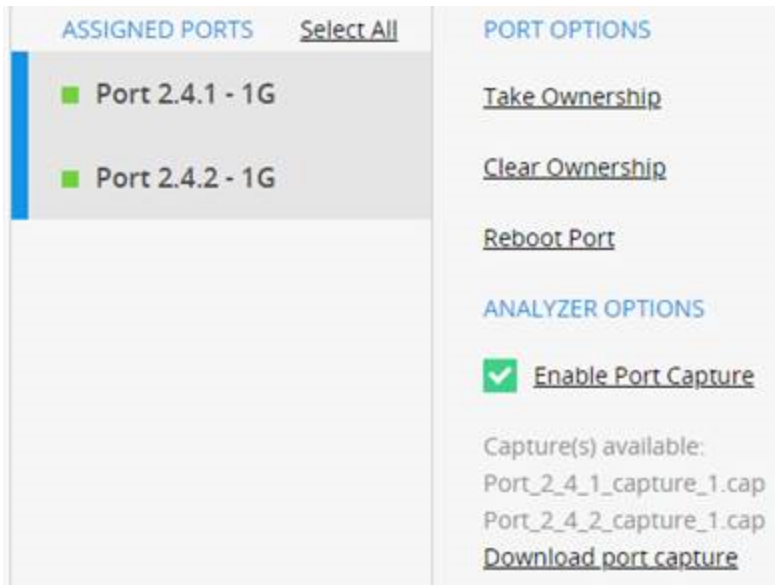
ASSIGNED PORTS Select All

Port 2.4.1 - 1G

Port 2.4.2 - 1G

PORT OPTIONS

Take Ownership

Clear Ownership

Reboot Port

ANALYZER OPTIONS

Enable Port Capture

Capture(s) available:
Port_2_4_1_capture_1.cap
Port_2_4_2_capture_1.cap
Download port capture